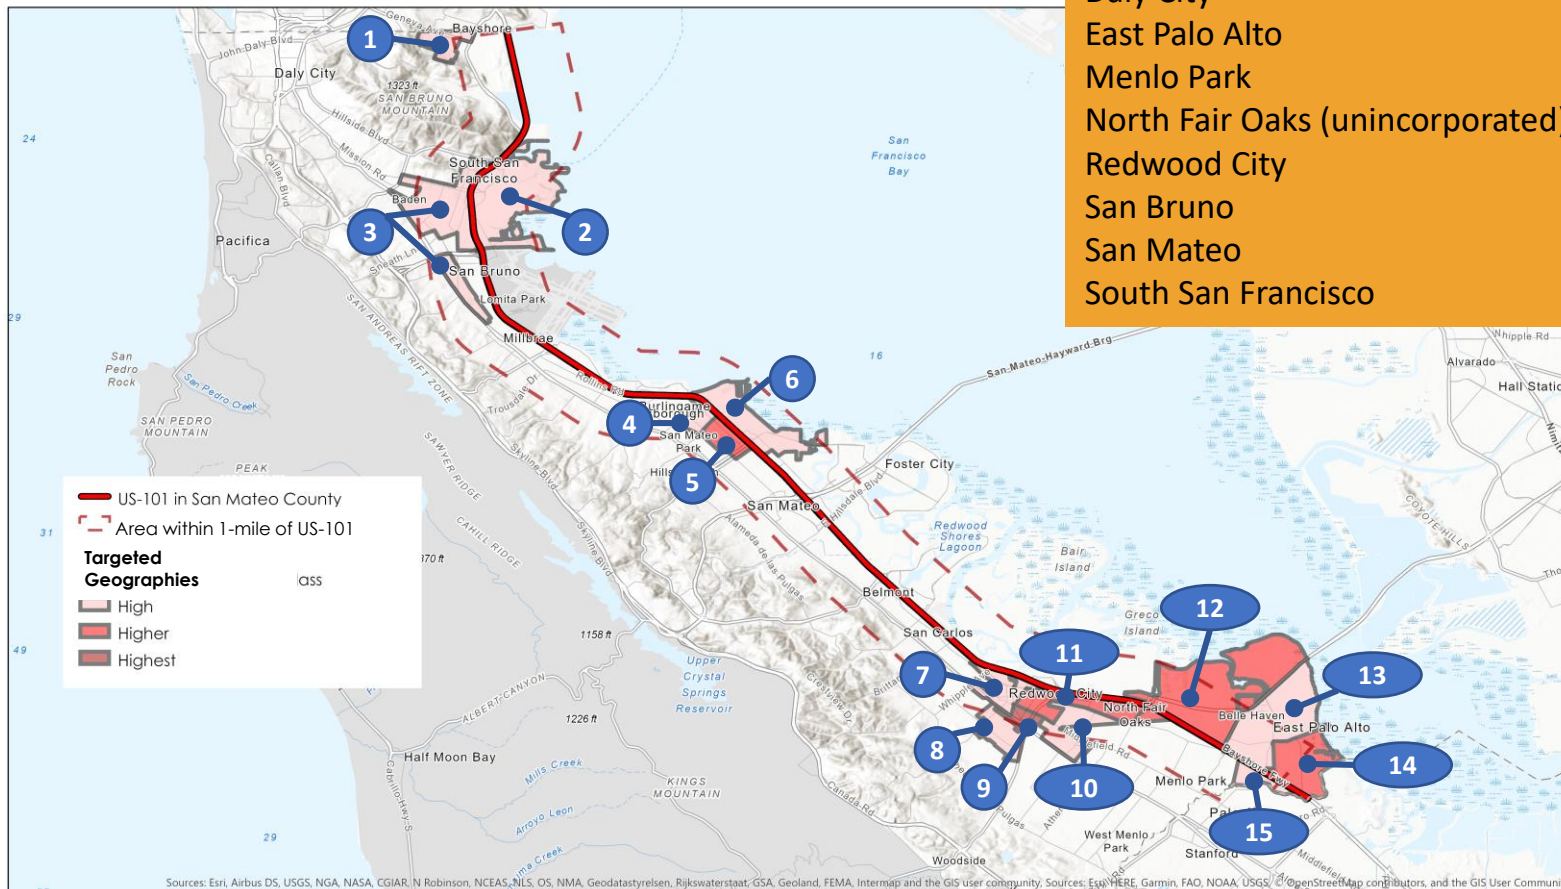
East Palo Alto
Menlo Park
North Fair Oaks (unincorporated)
Redwood City
San Bruno
San Mateo
South San Francisco

1
2
3
4
5
6
7
8
9
10
11
12
13
14
15

Geneva
Bayshore
John Daly Blvd
Daly City
1323 ft
SAN BRUNO MOUNTAIN
Hillside Blvd
Mission Rd
Callan Blvd
24
South San Francisco
Baden
Pacifica
Sneath Ln
San Bruno
Lomita Park
Millbrae
San Francisco Bay
29
San Pedro Rock
San Pedro Creek
SAN PEDRO MOUNTAIN
SAN ANDREAS RIFT ZONE
Trousdale Dr
Rollins Rd
Burlingame
Hillsborough
San Mateo Park
Hills
16
San Mateo-Hayward Brg
Whipple Rd
Alvarado
Hall Station
Foster City
San Mateo
Hillsdale Blvd
Redwood Shores Lagoon
Bair Island
COYOTE HILLS
PEAK
SAWYER RIDGE
CAHILL RIDGE
Skyline Blvd
Alameda de las Pulgas
US-101 in San Mateo County
Area within 1-mile of US-101
Targeted Geographies
lass
High
Higher
Highest
31
370 ft
49
1158 ft
Belmont
San Carlos
Greco Island
Upper Crystal Springs Reservoir
Crestview Dr
Redwood City
North Fair Oaks
Belle Haven
East Palo Alto
Bayshore Fwy
Menlo Park
1226 ft
ALBERT CANYON
Half Moon Bay
Mills Creek
Cabrillo Hwy S
KINGS MOUNTAIN
Arroyo Leon
Creek
29
Canada Rd
Pulgas
West Menlo Park
Stanford
Palo
Middlefield
Woodside
Sources: Esri, Airbus DS, USGS, NGA, NASA, CGIAR, N Robinson, NCEAS, NLS, OS, NMA, Geodatastyrelsen, Rijkswaterstaat, GSA, Geoland, FEMA, Intermap and the GIS user community, Sources: Esri, HERE, Garmin, FAO, NOAA, USGS, © OpenStreetMap contributors, and the GIS User Community